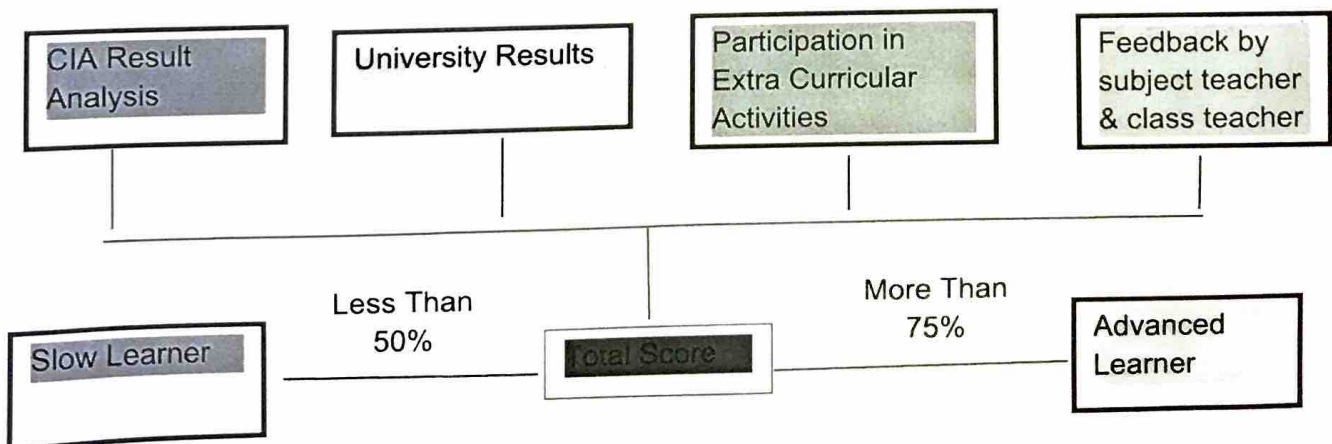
CIA Result Analysis

University Results

Participation in Extra Curricular Activities

Feedback by subject teacher & class teacher

Less Than 50%

More Than 75%

Slow Learner

Total Score

Advanced Learner